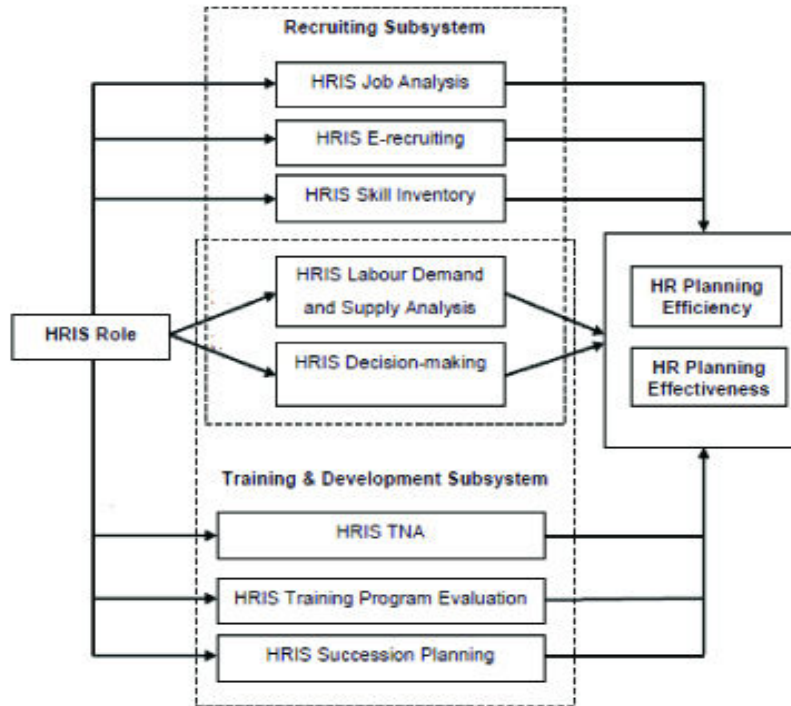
Recruiting Subsystem

HRIS Job Analysis

HRIS E-recruiting

HRIS Skill Inventory

HRIS Labour Demand and Supply Analysis

HRIS Decision-making

HRIS Role

HR Planning Efficiency

HR Planning Effectiveness

Training & Development Subsystem

HRIS TNA

HRIS Training Program Evaluation

HRIS Succession Planning